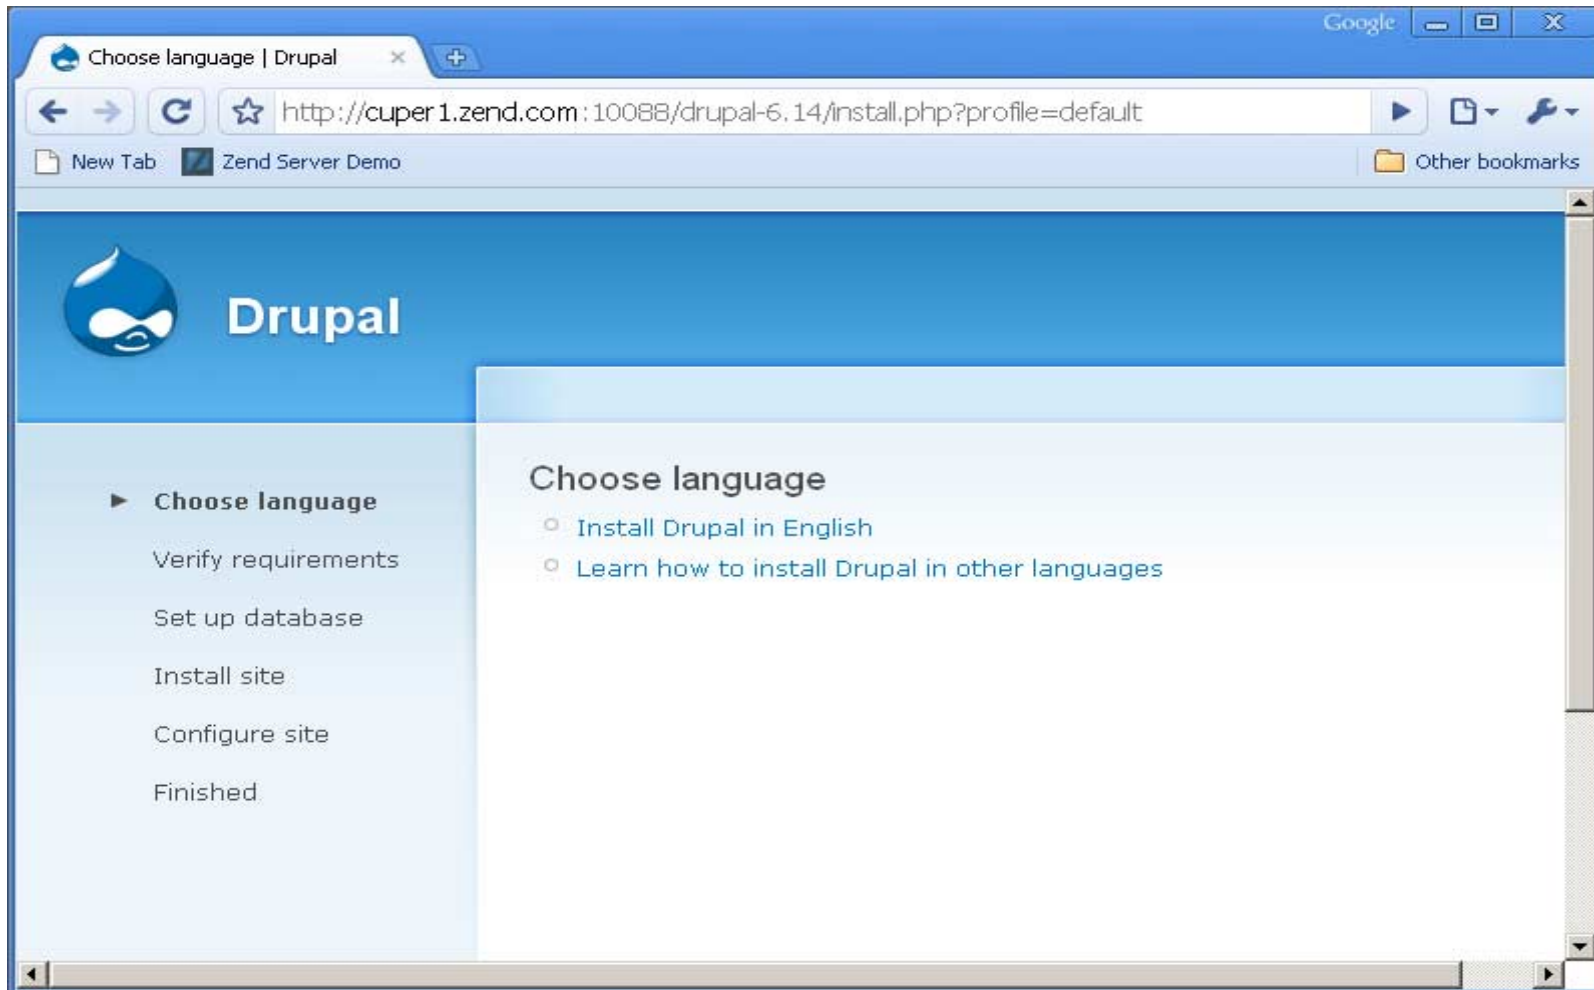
Google

Choose language | Drupal

http://cuper1.zend.com:10088/drupal-6.14/install.php?profile=default

New Tab Zend Server Demo Other bookmarks

Drupal

Choose language
Verify requirements
Set up database
Install site
Configure site
Finished

Choose language

Install Drupal in English
Learn how to install Drupal in other languages